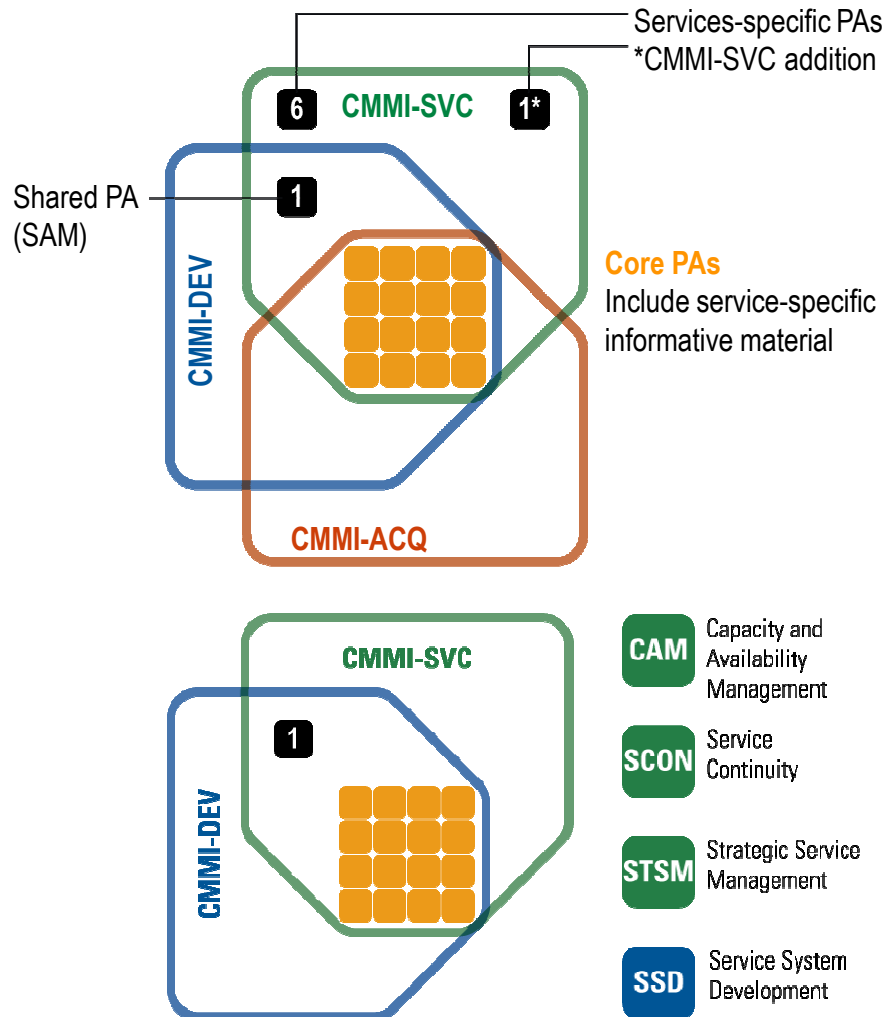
Services-specific PAs
*CMMI-SVC addition

6 CMMI-SVC 1*

Shared PA (SAM)

1

CMMI-DEV

Core PAs
Include service-specific informative material

CMMI-ACQ

CMMI-SVC

1

CMMI-DEV

CAM Capacity and Availability Management

SCON Service Continuity

STSM Strategic Service Management

SSD Service System Development